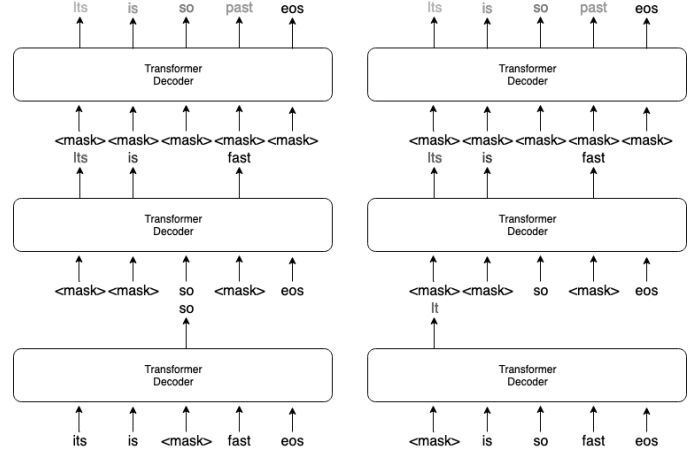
Its is so past eos

Transformer Decoder

<mask> <mask> <mask> <mask> <mask>

Its is fast

Transformer Decoder

<mask> <mask> so <mask> eos

so

Transformer Decoder

its is <mask> fast eos

Its is so past eos

Transformer Decoder

<mask> <mask> <mask> <mask> <mask>

Its is fast

Transformer Decoder

<mask> <mask> so <mask> eos

It

Transformer Decoder

<mask> is so fast eos